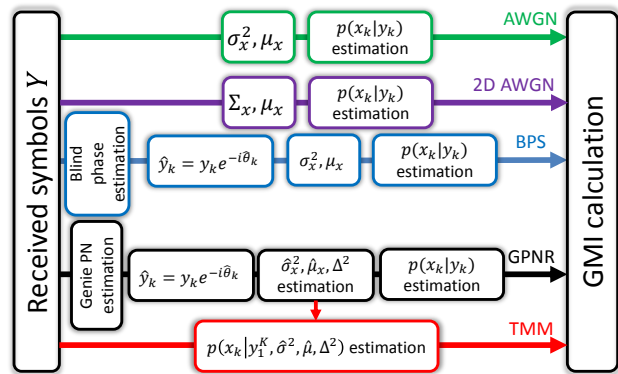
Received symbols $Y$

$\sigma_x^2, \mu_x$

$p(x_k|y_k)$ estimation

AWGN

$\Sigma_x, \mu_x$

$p(x_k|y_k)$ estimation

2D AWGN

Blind phase estimation

$\hat{y}_k = y_k e^{-i\hat{\theta}_k}$

$\sigma_x^2, \mu_x$

$p(x_k|y_k)$ estimation

BPS

Genie PN estimation

$\hat{y}_k = y_k e^{-i\hat{\theta}_k}$

$\hat{\sigma}_x^2, \hat{\mu}_x, \Delta^2$ estimation

$p(x_k|y_k)$ estimation

GPNR

$p(x_k|y_1^K, \hat{\sigma}^2, \hat{\mu}, \Delta^2)$ estimation

TMM

GMI calculation